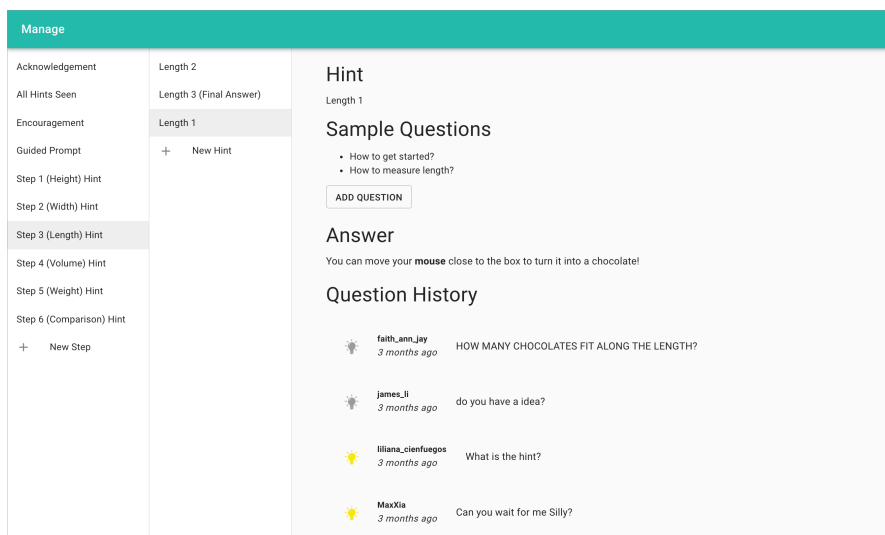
Manage

Acknowledgement
All Hints Seen
Encouragement
Guided Prompt
Step 1 (Height) Hint
Step 2 (Width) Hint
Step 3 (Length) Hint
Step 4 (Volume) Hint
Step 5 (Weight) Hint
Step 6 (Comparison) Hint
+ New Step

Length 2
Length 3 (Final Answer)
Length 1
+ New Hint

Hint
Length 1

Sample Questions
- How to get started?
- How to measure length?

ADD QUESTION

Answer
You can move your **mouse** close to the box to turn it into a chocolate!

Question History

faith_ann_jay
3 months ago
HOW MANY CHOCOLATES FIT ALONG THE LENGTH?

james_li
3 months ago
do you have a idea?

liliana_cienfuegos
3 months ago
What is the hint?

MaxXia
3 months ago
Can you wait for me Silly?